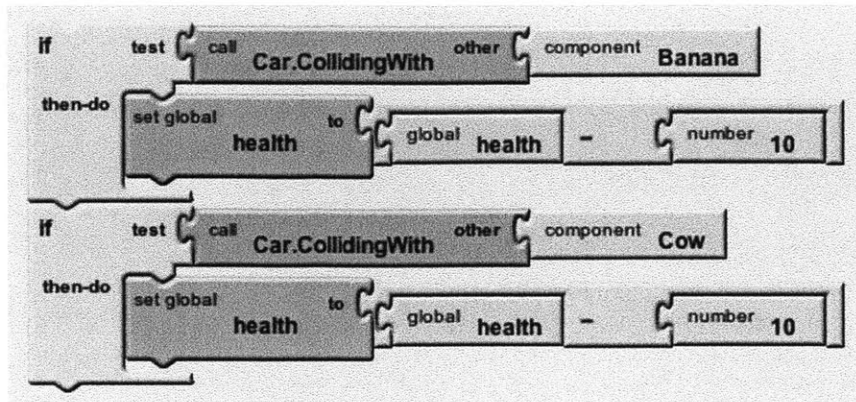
if test call Car.CollidingWith other component Banana

then-do set global health to global health - number 10

if test call Car.CollidingWith other component Cow

then-do set global health to global health - number 10